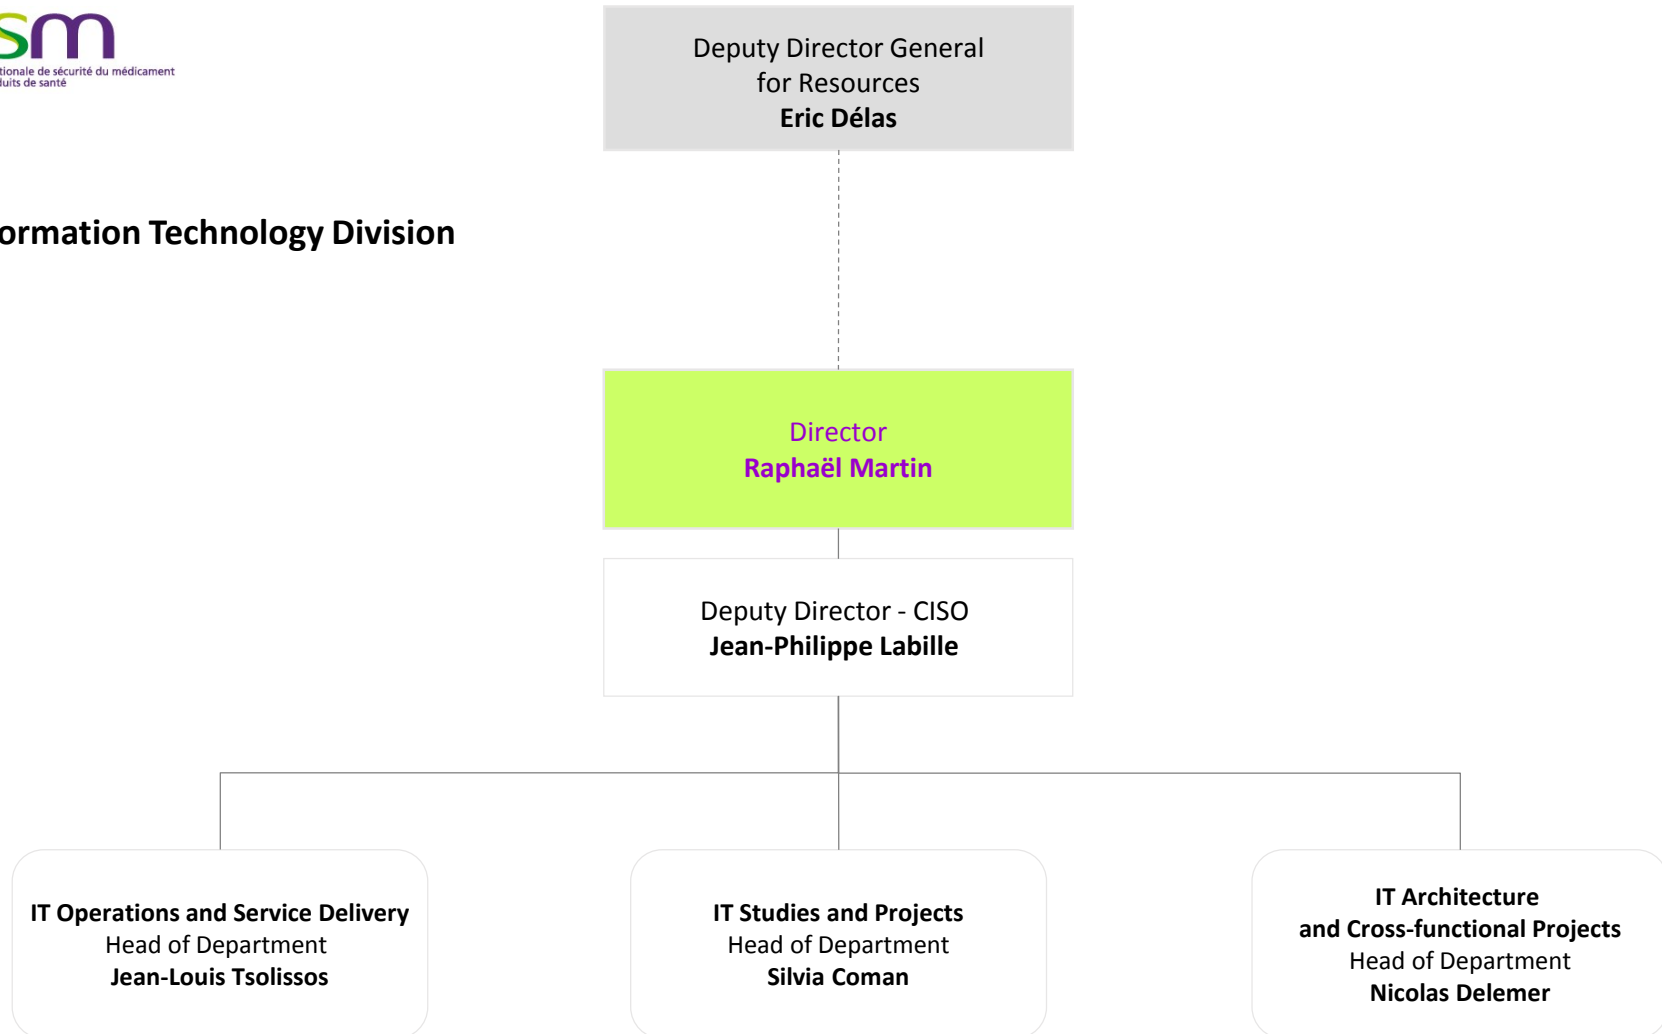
sm
tionale de sécurité du médicament
luits de santé

ormation Technology Division

Deputy Director General
for Resources
**Eric Délas**

Director
**Raphaël Martin**

Deputy Director - CISO
**Jean-Philippe Labille**

**IT Operations and Service Delivery**
Head of Department
**Jean-Louis Tsolissos**

**IT Studies and Projects**
Head of Department
**Silvia Coman**

**IT Architecture and Cross-functional Projects**
Head of Department
**Nicolas Delemer**